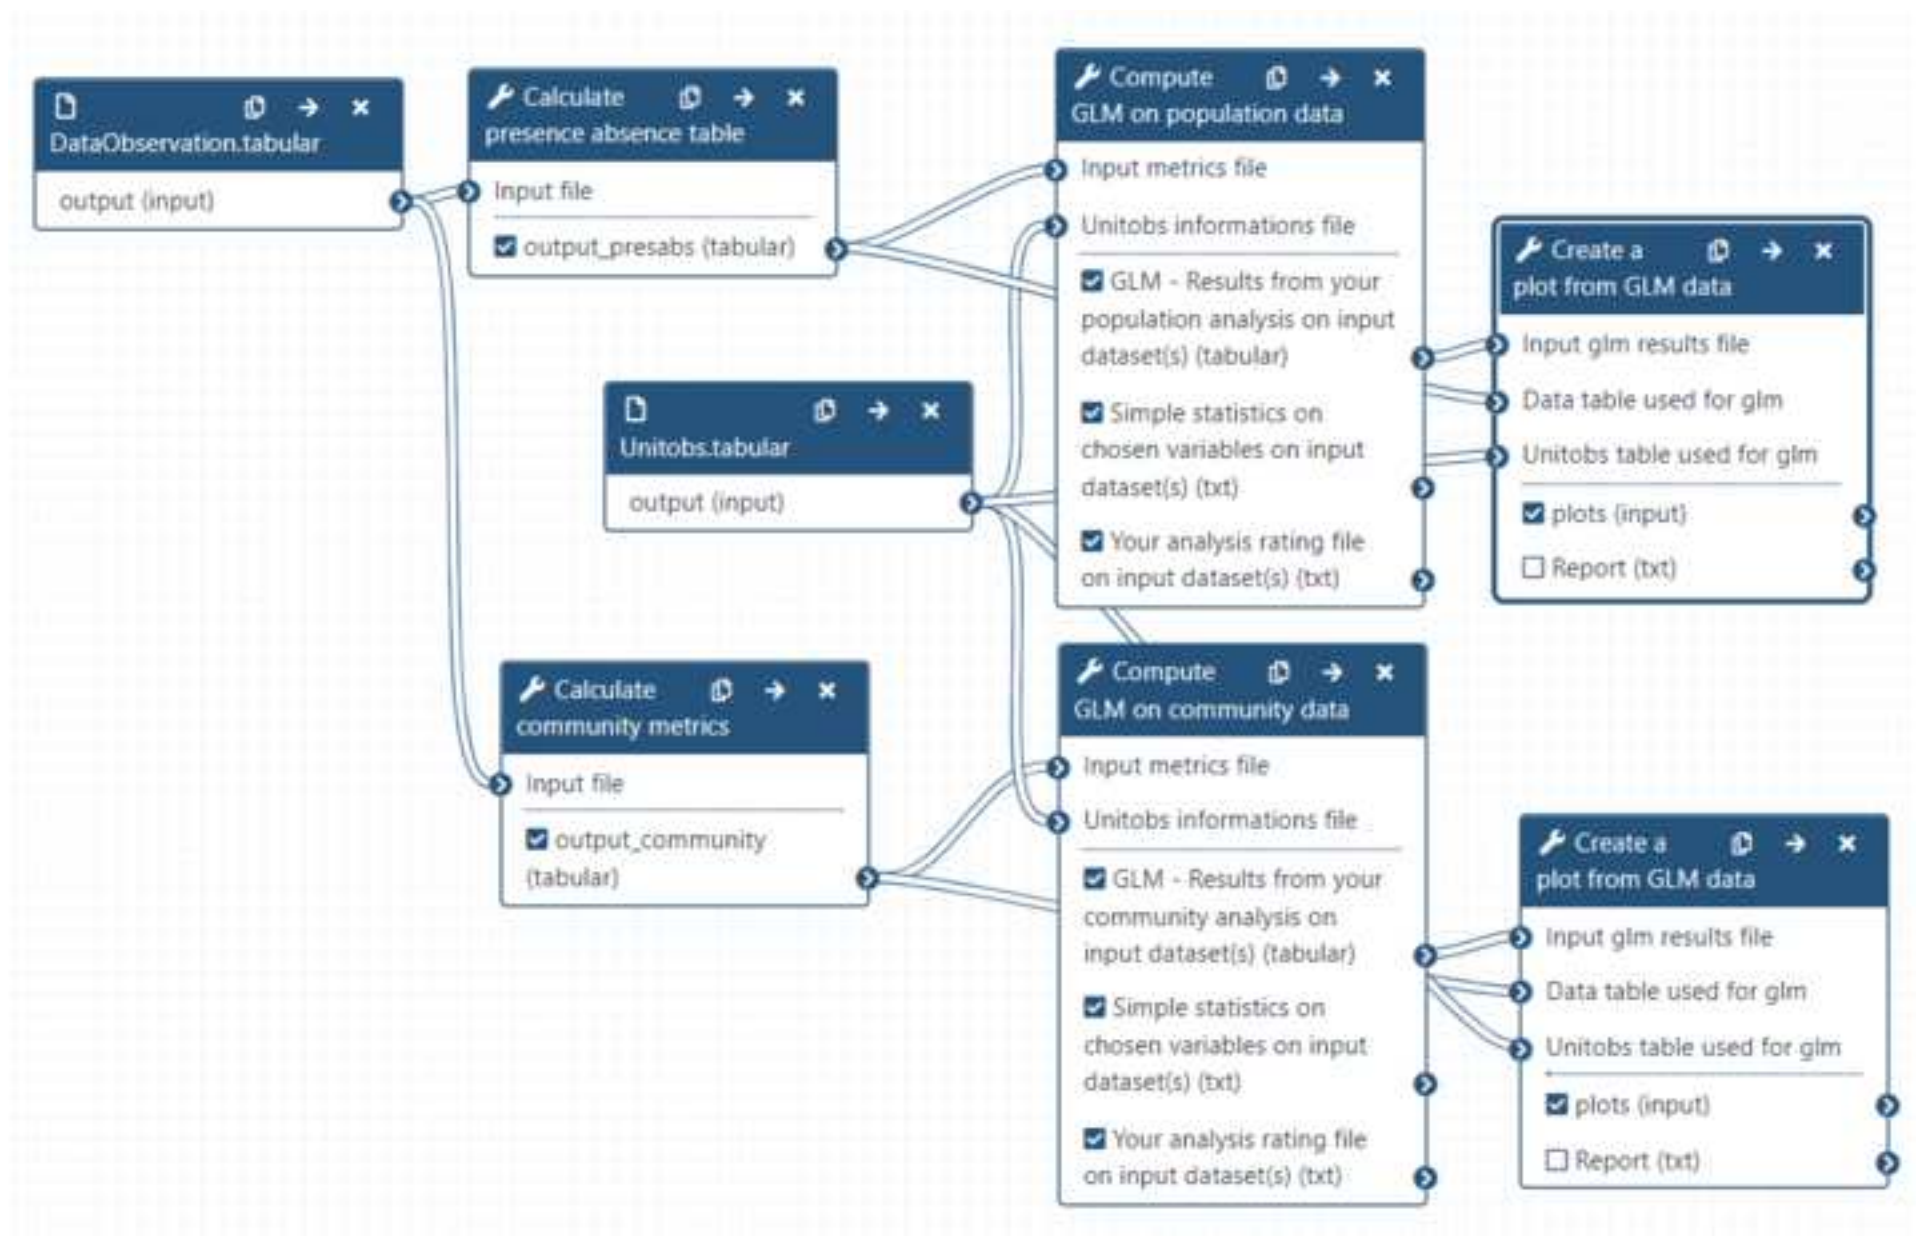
DataObservation.tabular

output (input)

Calculate presence absence table

Input file

output_presabs (tabular)

Compute GLM on population data

Input metrics file

Unitobs informations file

GLM - Results from your population analysis on input dataset(s) (tabular)

Simple statistics on chosen variables on input dataset(s) (txt)

Your analysis rating file on input dataset(s) (txt)

Create a plot from GLM data

Input glm results file

Data table used for glm

Unitobs table used for glm

plots (input)

Report (txt)

Unitobs.tabular

output (input)

Calculate community metrics

Input file

output_community (tabular)

Compute GLM on community data

Input metrics file

Unitobs informations file

GLM - Results from your community analysis on input dataset(s) (tabular)

Simple statistics on chosen variables on input dataset(s) (txt)

Your analysis rating file on input dataset(s) (txt)

Create a plot from GLM data

Input glm results file

Data table used for glm

Unitobs table used for glm

plots (input)

Report (txt)